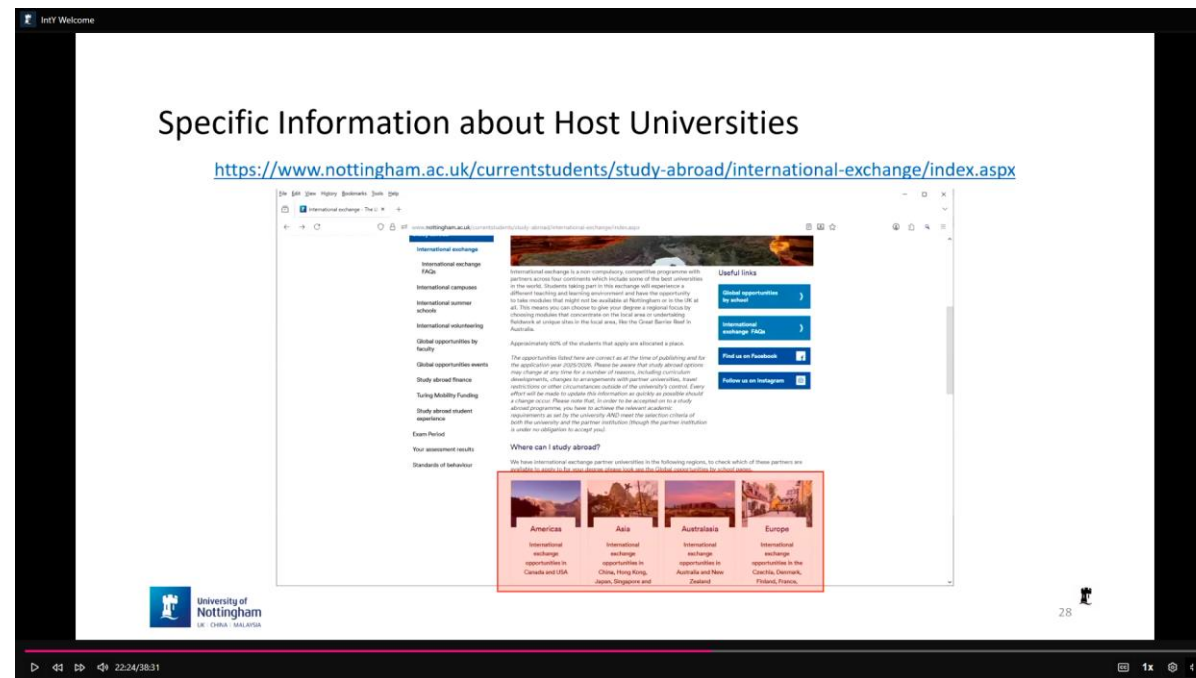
IntY Welcome

Specific Information about Host Universities

https://www.nottingham.ac.uk/currentstudents/study-abroad/international-exchange/index.aspx

File Edit View History Bookmarks Tools Help

International exchange - The U

www.nottingham.ac.uk/currentstudents/study-abroad/international-exchange/index.aspx

International exchange

International exchange FAQs

International campuses

International summer schools

International volunteering

Global opportunities by faculty

Global opportunities events

Study abroad finance

Turing Mobility Funding

Study abroad student experience

Exam Period

Your assessment results

Standards of behaviour

International exchange is a non-compulsory, competitive programme with partners across four continents which include some of the best universities in the world. Students taking part in this exchange will experience a different teaching and learning environment and have the opportunity to take modules that might not be available at Nottingham or in the UK at all. This means you can choose to give your degree a regional focus by choosing modules that concentrate on the local area or undertaking fieldwork at unique sites in the local area, like the Great Barrier Reef in Australia.

Approximately 60% of the students that apply are allocated a place.

The opportunities listed here are correct as at the time of publishing and for the application year 2025/2026. Please be aware that study abroad options may change at any time for a number of reasons, including curriculum developments, changes to arrangements with partner universities, travel restrictions or other circumstances outside of the university's control. Every effort will be made to update this information as quickly as possible should a change occur. Please note that, in order to be accepted on to a study abroad programme, you have to achieve the relevant academic requirements as set by the university AND meet the selection criteria of both the university and the partner institution (though the partner institution is under no obligation to accept you).

Useful links

Global opportunities by school

International exchange FAQs

Find us on Facebook

Follow us on Instagram

Where can I study abroad?

We have international exchange partner universities in the following regions, to check which of these partners are available to apply to for your degree please look see the Global opportunities by school pages.

Americas
International exchange opportunities in Canada and USA

Asia
International exchange opportunities in China, Hong Kong, Japan, Singapore and

Australasia
International exchange opportunities in Australia and New Zealand

Europe
International exchange opportunities in the Czechia, Denmark, Finland, France,

University of Nottingham
UK · CHINA · MALAYSIA

28

22:24/38:31

1x